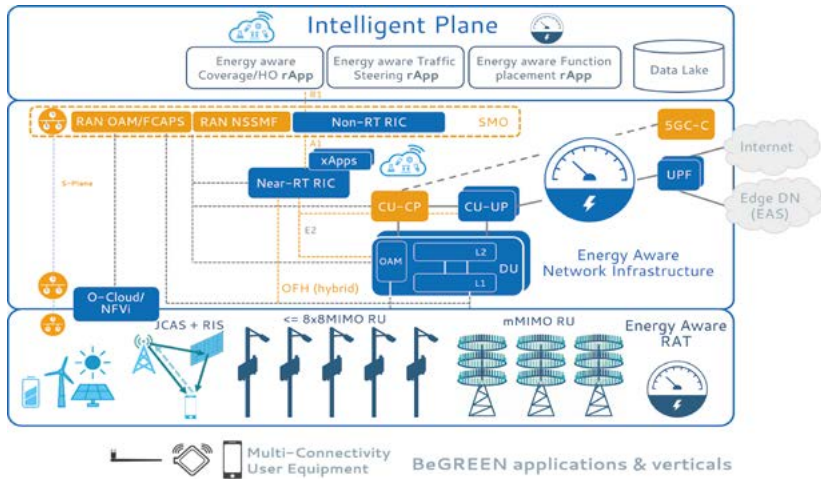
Intelligent Plane

Energy aware Coverage/HO rApp

Energy aware Traffic Steering rApp

Energy aware Function placement rApp

Data Lake

R1

RAN OAM/FCAPS

RAN NSSMF

Non-RT RIC

SMO

5GC-C

A1

xApps

S-Plane

Near-RT RIC

Internet

UPF

Edge DN (EAS)

CU-CP

CU-UP

E2

L2

OAM

DU

Energy Aware Network Infrastructure

L1

O-Cloud/ NFVi

OFH (hybrid)

JCAS + RIS

<= 8x8MIMO RU

mMIMO RU

Energy Aware RAT

Multi-Connectivity User Equipment

BeGREEN applications & verticals